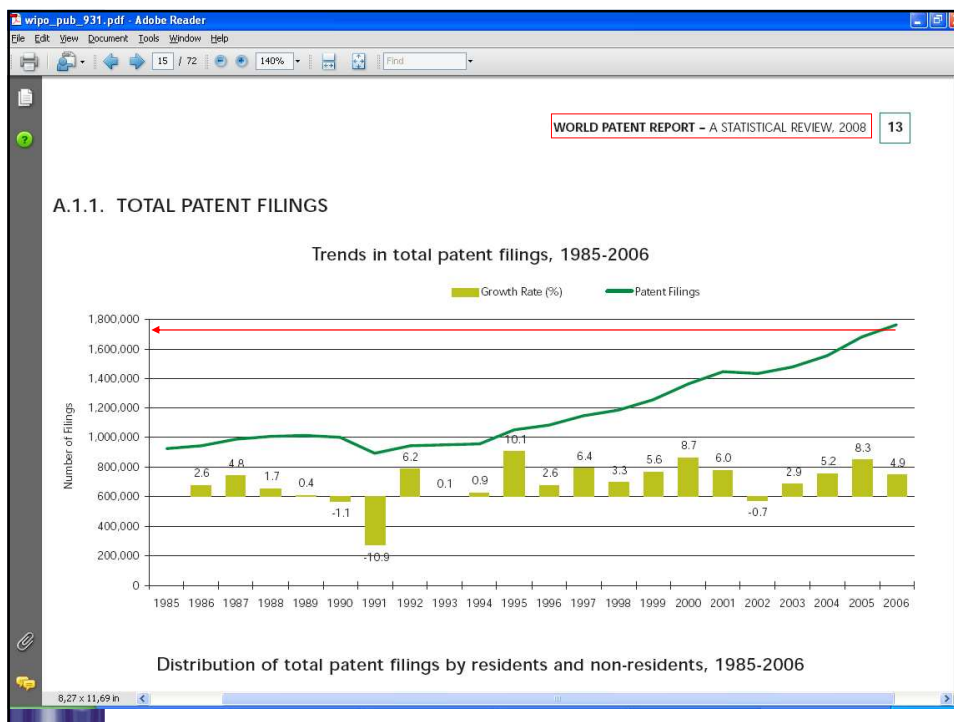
wipo_pub_931.pdf - Adobe Reader

File Edit View Document Tools Window Help

15 / 72 140% Find

WORLD PATENT REPORT – A STATISTICAL REVIEW, 2008 13

A.1.1. TOTAL PATENT FILINGS

Trends in total patent filings, 1985-2006

Growth Rate (%) Patent Filings

1,800,000
1,600,000
1,400,000
1,200,000
1,000,000
800,000
600,000
400,000
200,000
0

Number of Filings

2.6 4.8 1.7 0.4 -1.1 -10.9 6.2 0.1 0.9 10.1 2.6 6.4 3.3 5.6 8.7 6.0 -0.7 2.9 5.2 8.3 4.9

1985 1986 1987 1988 1989 1990 1991 1992 1993 1994 1995 1996 1997 1998 1999 2000 2001 2002 2003 2004 2005 2006

Distribution of total patent filings by residents and non-residents, 1985-2006

8,27 x 11,69 in